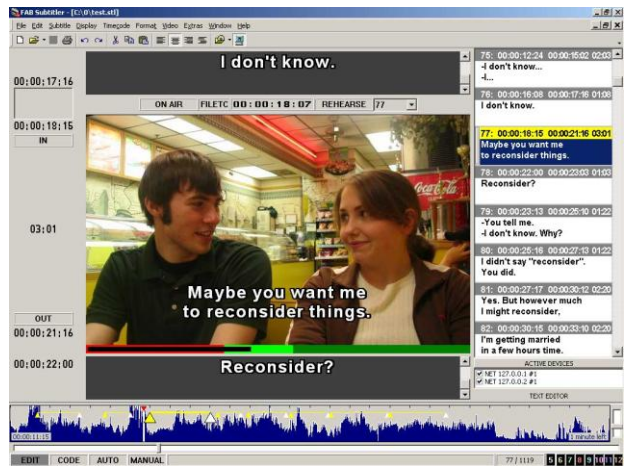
FAB Subtitler - [C:\0\test.stl]

File Edit Subtitle Display Timecode Format Video Extras Window Help

00;00;17;16

I don't know.

ON AIR FILETC 00:00:18:07 REHEARSE 77

00;00;18;15
IN

03;01

OUT
00;00;21;16

00;00;22;00

Maybe you want me to reconsider things.

Reconsider?

75: 00:00:12:24 00:00:15:02 02:03
-I don't know...
-I...

76: 00:00:16:08 00:00:17:16 01:08
I don't know.

77: 00:00:18:15 00:00:21:16 03:01
Maybe you want me to reconsider things.

78: 00:00:22:00 00:00:23:03 01:03
Reconsider?

79: 00:00:23:13 00:00:25:10 01:22
-You tell me.
-I don't know. Why?

80: 00:00:25:16 00:00:27:13 01:22
I didn't say "reconsider".
You did.

81: 00:00:27:17 00:00:30:12 02:20
Yes. But however much I might reconsider,

82: 00:00:30:15 00:00:33:10 02:20
I'm getting married in a few hours time.

ACTIVE DEVICES
NET 127.0.0.1 #1
NET 127.0.0.2 #1

TEXT EDITOR

00:00:11:15

1 minute left

EDIT CODE AUTO MANUAL

77 / 1119

5 6 7 8 9 10 11 12